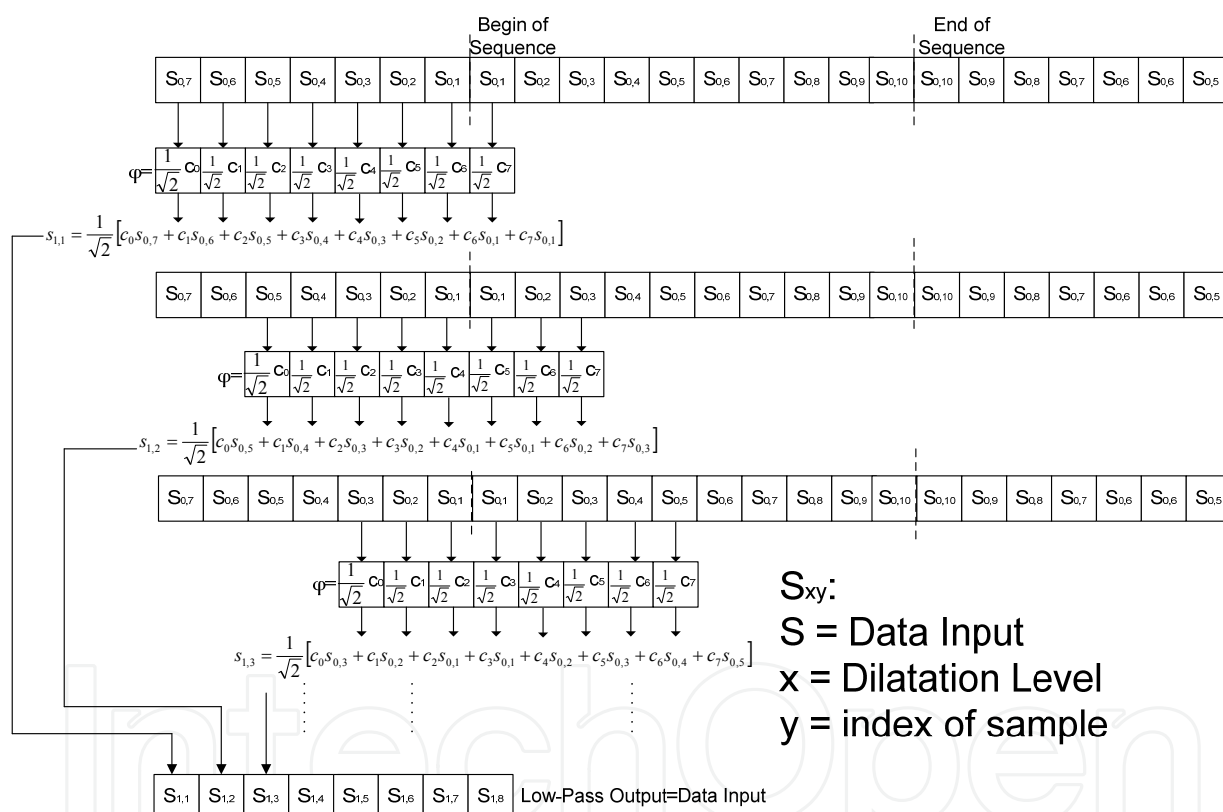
Begin of Sequence

End of Sequence

| $S_{0,7}$ | $S_{0,6}$ | $S_{0,5}$ | $S_{0,4}$ | $S_{0,3}$ | $S_{0,2}$ | $S_{0,1}$ | $S_{0,1}$ | $S_{0,2}$ | $S_{0,3}$ | $S_{0,4}$ | $S_{0,5}$ | $S_{0,6}$ | $S_{0,7}$ | $S_{0,8}$ | $S_{0,9}$ | $S_{0,10}$ | $S_{0,10}$ | $S_{0,9}$ | $S_{0,8}$ | $S_{0,7}$ | $S_{0,6}$ | $S_{0,6}$ | $S_{0,5}$ |
|---|---|---|---|---|---|---|---|---|---|---|---|---|---|---|---|---|---|---|---|---|---|---|---|

$\varphi=$ $\frac{1}{\sqrt{2}}c_0$ $\frac{1}{\sqrt{2}}c_1$ $\frac{1}{\sqrt{2}}c_2$ $\frac{1}{\sqrt{2}}c_3$ $\frac{1}{\sqrt{2}}c_4$ $\frac{1}{\sqrt{2}}c_5$ $\frac{1}{\sqrt{2}}c_6$ $\frac{1}{\sqrt{2}}c_7$

$s_{1,1}=\frac{1}{\sqrt{2}}\left[c_0s_{0,7}+c_1s_{0,6}+c_2s_{0,5}+c_3s_{0,4}+c_4s_{0,3}+c_5s_{0,2}+c_6s_{0,1}+c_7s_{0,1}\right]$

| $S_{0,7}$ | $S_{0,6}$ | $S_{0,5}$ | $S_{0,4}$ | $S_{0,3}$ | $S_{0,2}$ | $S_{0,1}$ | $S_{0,1}$ | $S_{0,2}$ | $S_{0,3}$ | $S_{0,4}$ | $S_{0,5}$ | $S_{0,6}$ | $S_{0,7}$ | $S_{0,8}$ | $S_{0,9}$ | $S_{0,10}$ | $S_{0,10}$ | $S_{0,9}$ | $S_{0,8}$ | $S_{0,7}$ | $S_{0,6}$ | $S_{0,6}$ | $S_{0,5}$ |
|---|---|---|---|---|---|---|---|---|---|---|---|---|---|---|---|---|---|---|---|---|---|---|---|

$\varphi=$ $\frac{1}{\sqrt{2}}c_0$ $\frac{1}{\sqrt{2}}c_1$ $\frac{1}{\sqrt{2}}c_2$ $\frac{1}{\sqrt{2}}c_3$ $\frac{1}{\sqrt{2}}c_4$ $\frac{1}{\sqrt{2}}c_5$ $\frac{1}{\sqrt{2}}c_6$ $\frac{1}{\sqrt{2}}c_7$

$s_{1,2}=\frac{1}{\sqrt{2}}\left[c_0s_{0,5}+c_1s_{0,4}+c_2s_{0,3}+c_3s_{0,2}+c_4s_{0,1}+c_5s_{0,1}+c_6s_{0,2}+c_7s_{0,3}\right]$

| $S_{0,7}$ | $S_{0,6}$ | $S_{0,5}$ | $S_{0,4}$ | $S_{0,3}$ | $S_{0,2}$ | $S_{0,1}$ | $S_{0,1}$ | $S_{0,2}$ | $S_{0,3}$ | $S_{0,4}$ | $S_{0,5}$ | $S_{0,6}$ | $S_{0,7}$ | $S_{0,8}$ | $S_{0,9}$ | $S_{0,10}$ | $S_{0,10}$ | $S_{0,9}$ | $S_{0,8}$ | $S_{0,7}$ | $S_{0,6}$ | $S_{0,6}$ | $S_{0,5}$ |
|---|---|---|---|---|---|---|---|---|---|---|---|---|---|---|---|---|---|---|---|---|---|---|---|

$\varphi=$ $\frac{1}{\sqrt{2}}c_0$ $\frac{1}{\sqrt{2}}c_1$ $\frac{1}{\sqrt{2}}c_2$ $\frac{1}{\sqrt{2}}c_3$ $\frac{1}{\sqrt{2}}c_4$ $\frac{1}{\sqrt{2}}c_5$ $\frac{1}{\sqrt{2}}c_6$ $\frac{1}{\sqrt{2}}c_7$

$s_{1,3}=\frac{1}{\sqrt{2}}\left[c_0s_{0,3}+c_1s_{0,2}+c_2s_{0,1}+c_3s_{0,1}+c_4s_{0,2}+c_5s_{0,3}+c_6s_{0,4}+c_7s_{0,5}\right]$

$S_{xy}$:
S = Data Input
x = Dilatation Level
y = index of sample

| $S_{1,1}$ | $S_{1,2}$ | $S_{1,3}$ | $S_{1,4}$ | $S_{1,5}$ | $S_{1,6}$ | $S_{1,7}$ | $S_{1,8}$ |
|---|---|---|---|---|---|---|---|

Low-Pass Output=Data Input